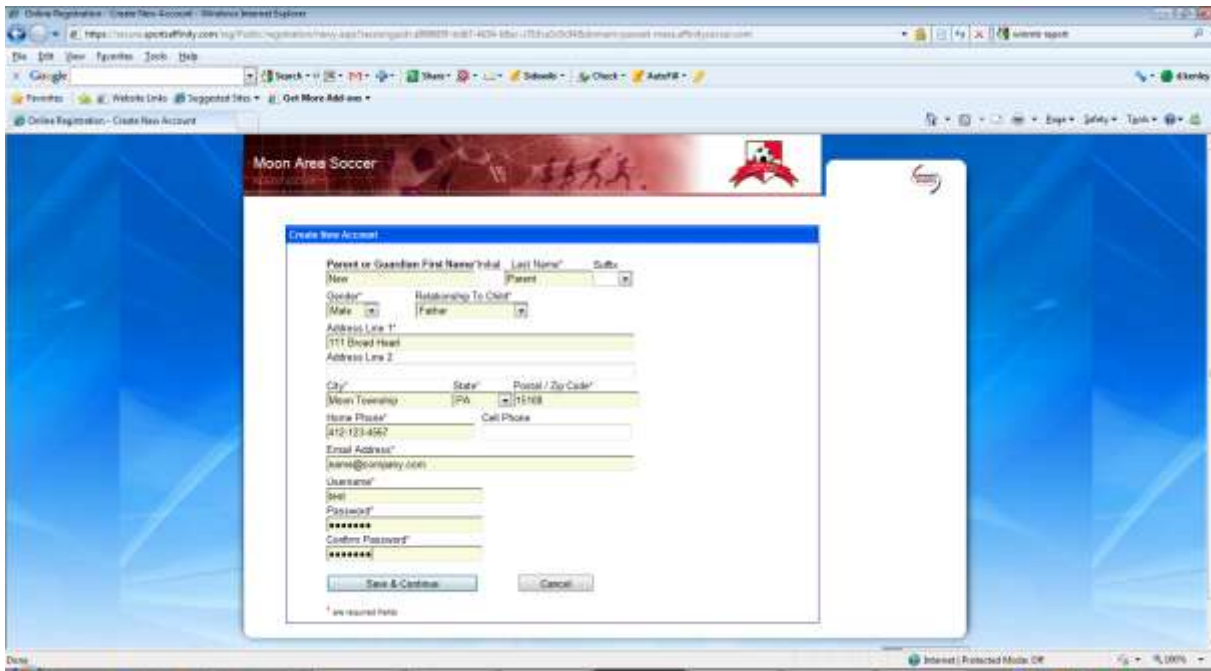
Online Registration - Create New Account - Windows Internet Explorer

https://secure.sportsaffinity.com/reg/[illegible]

File Edit View Favorites Tools Help

Google

Search · Share · Sidewiki · Check · AutoFill ·

Favorites | Website Links | Suggested Sites | Get More Add-ons

Online Registration - Create New Account

Page · Safety · Tools ·

Moon Area Soccer

Create New Account

Parent or Guardian First Name* Initial Last Name* Suffix
New Parent

Gender* Relationship To Child*
Male Father

Address Line 1*
111 Broad Head

Address Line 2

City* State* Postal / Zip Code*
Moon Township PA 15108

Home Phone* Cell Phone
412-123-4567

Email Address*
name@company.com

Username*
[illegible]

Password*
•••••••

Confirm Password*
•••••••

Save & Continue Cancel

* are required fields

Done

Internet | Protected Mode: Off 100%